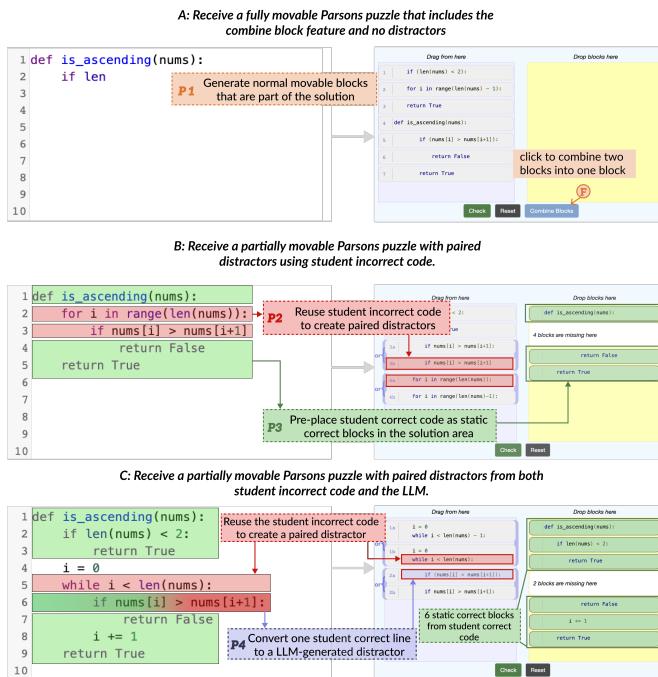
A: Receive a fully movable Parsons puzzle that includes the combine block feature and no distractors

1 def is_ascending(nums):
2     if len
3
4
5
6
7
8
9
10

P1 Generate normal movable blocks that are part of the solution

Drag from here

Drop blocks here

1 if (len(nums) < 2):
2 for i in range(len(nums) - 1):
3 return True
4 def is_ascending(nums):
5 if (nums[i] > nums[i+1]):
6 return False
7 return True

click to combine two blocks into one block

Check Reset Combine Blocks

B: Receive a partially movable Parsons puzzle with paired distractors using student incorrect code.

1 def is_ascending(nums):
2     for i in range(len(nums)):
3         if nums[i] > nums[i+1]
4             return False
5     return True
6
7
8
9
10

P2 Reuse student incorrect code to create paired distractors

Drag from here

Drop blocks here

def is_ascending(nums):

4 blocks are missing here

if (nums[i] > nums[i+1]):
if (nums[i] > nums[i+1]
for i in range(len(nums)):
for i in range(len(nums)-1):

return False
return True

P3 Pre-place student correct code as static correct blocks in the solution area

Check Reset

C: Receive a partially movable Parsons puzzle with paired distractors from both student incorrect code and the LLM.

1 def is_ascending(nums):
2     if len(nums) < 2:
3         return True
4     i = 0
5     while i < len(nums):
6         if nums[i] > nums[i+1]:
7             return False
8         i += 1
9     return True
10

Reuse the student incorrect code to create a paired distractor

Drag from here

Drop blocks here

i = 0
while i < len(nums) - 1:
i = 0
while i < len(nums):
if (nums[i] > nums[i+1]):
if (nums[i] == nums[i+1]):

def is_ascending(nums):
if (len(nums) < 2):
return True

2 blocks are missing here

return False
i += 1
return True

6 static correct blocks from student correct code

P4 Convert one student correct line to a LLM-generated distractor

Check Reset